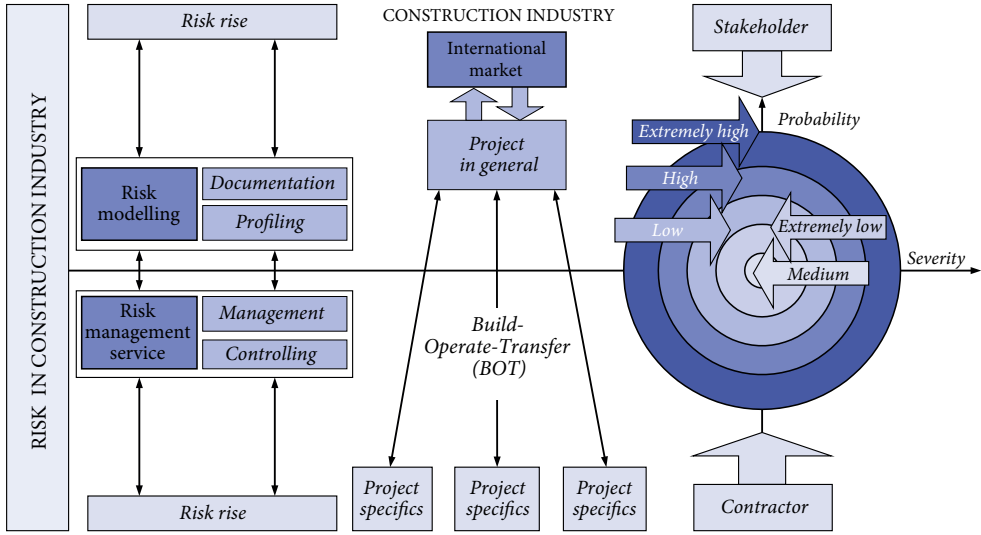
RISK IN CONSTRUCTION INDUSTRY

Risk rise

Risk modelling

Documentation

Profiling

Risk management service

Management

Controlling

Risk rise

CONSTRUCTION INDUSTRY

International market

Project in general

Build-Operate-Transfer (BOT)

Project specifics

Project specifics

Project specifics

Stakeholder

Probability

Extremely high

High

Low

Extremely low

Medium

Severity

Contractor